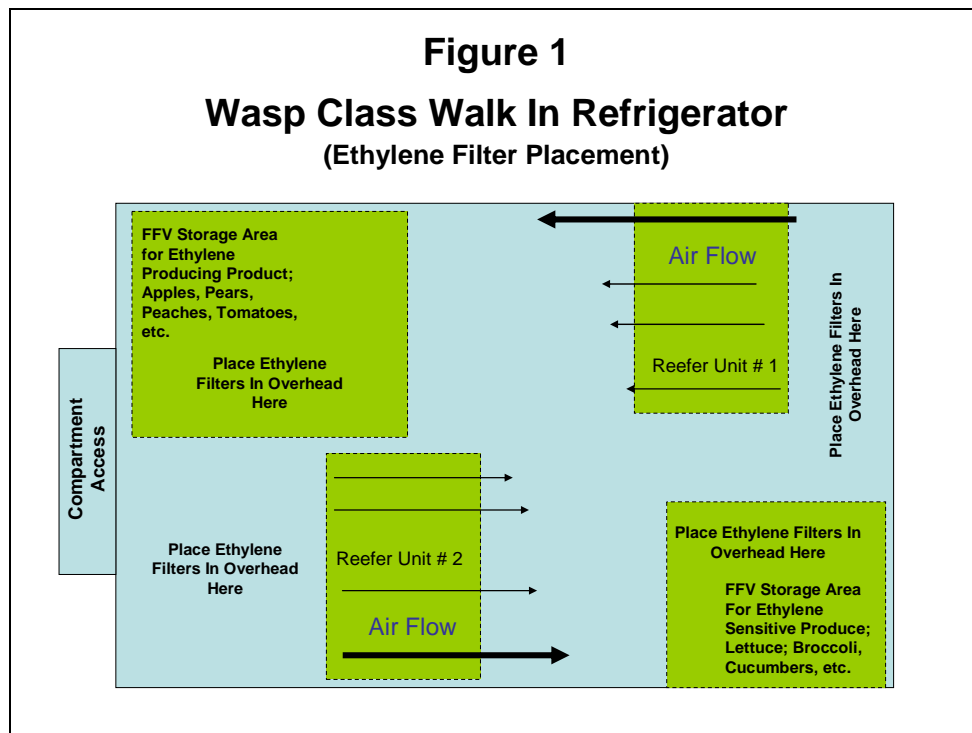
Figure 1

Wasp Class Walk In Refrigerator

(Ethylene Filter Placement)

FFV Storage Area for Ethylene Producing Product; Apples, Pears, Peaches, Tomatoes, etc.

Place Ethylene Filters In Overhead Here

Air Flow

Reefer Unit # 1

Place Ethylene Filters In Overhead Here

Compartment Access

Place Ethylene Filters In Overhead Here

Reefer Unit # 2

Air Flow

Place Ethylene Filters In Overhead Here

FFV Storage Area For Ethylene Sensitive Produce; Lettuce; Broccoli, Cucumbers, etc.